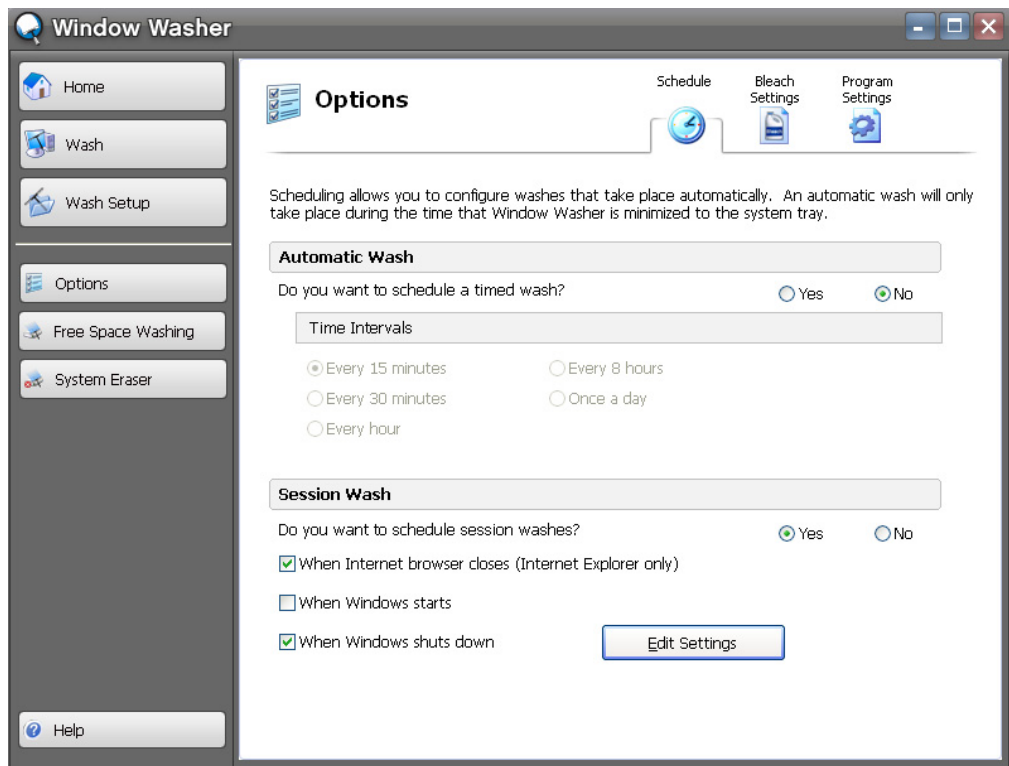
Window Washer

Home

Wash

Wash Setup

Options

Free Space Washing

System Eraser

Help

Options

Schedule

Bleach Settings

Program Settings

Scheduling allows you to configure washes that take place automatically. An automatic wash will only take place during the time that Window Washer is minimized to the system tray.

Automatic Wash

Do you want to schedule a timed wash?

Yes

No

Time Intervals

Every 15 minutes

Every 8 hours

Every 30 minutes

Once a day

Every hour

Session Wash

Do you want to schedule session washes?

Yes

No

When Internet browser closes (Internet Explorer only)

When Windows starts

When Windows shuts down

Edit Settings